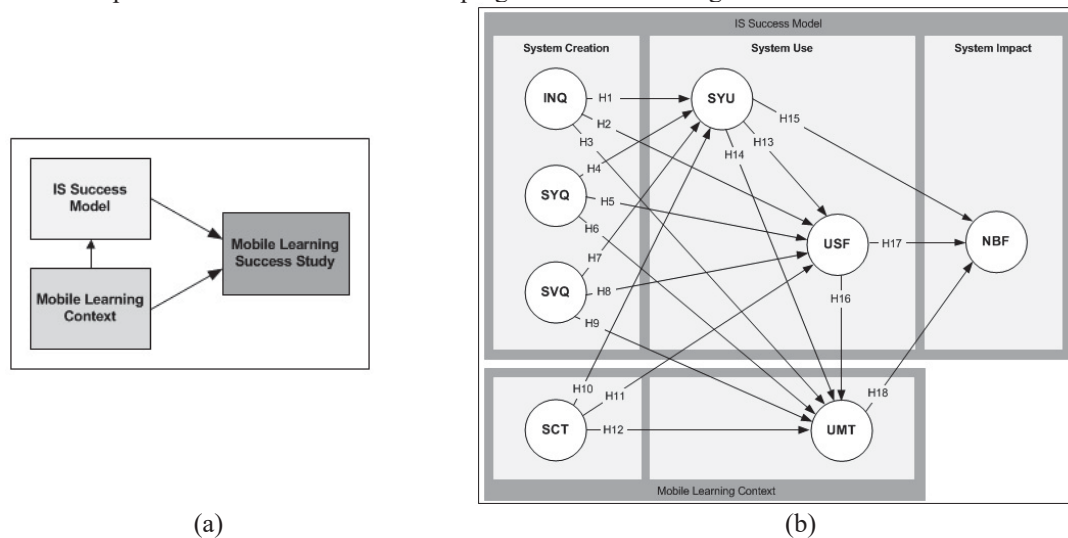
IS Success Model

Mobile Learning Context

Mobile Learning Success Study

(a)

IS Success Model

System Creation

System Use

System Impact

INQ

H1

SYU

H2

H3

H15

H4

H14

H13

SYQ

H5

USF

H17

NBF

H6

H7

SVQ

H8

H16

H9

H10

H11

H18

SCT

H12

UMT

Mobile Learning Context

(b)